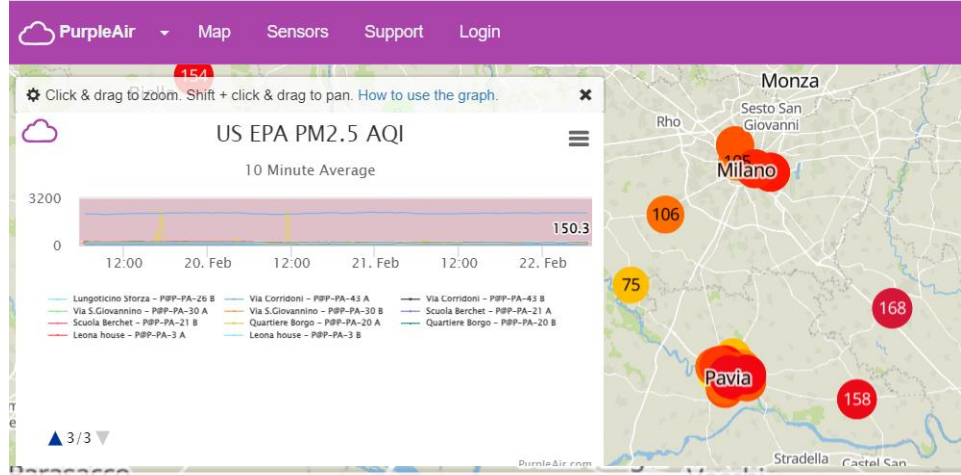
PurpleAir Map Sensors Support Login

154

Click & drag to zoom. Shift + click & drag to pan. How to use the graph. ✖

US EPA PM2.5 AQI

10 Minute Average

3200
0
150.3
12:00 20. Feb 12:00 21. Feb 12:00 22. Feb

Lungoticino Sforza - P@P-PA-26 B
Via Corridoni - P@P-PA-43 A
Via Corridoni - P@P-PA-43 B
Via S.Giovannino - P@P-PA-30 A
Via S.Giovannino - P@P-PA-30 B
Scuola Berchet - P@P-PA-21 A
Scuola Berchet - P@P-PA-21 B
Quartiere Borgo - P@P-PA-20 A
Quartiere Borgo - P@P-PA-20 B
Leona house - P@P-PA-3 A
Leona house - P@P-PA-3 B

3/3

PurpleAir.com

Monza
Sesto San Giovanni
Rho
105
Milano
106
75
168
Pavia
158
Stradella
Castel San